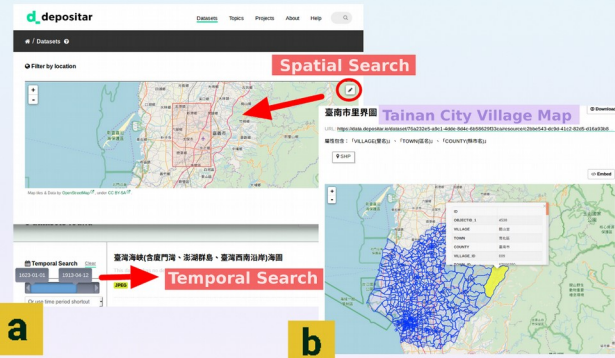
depositar

Datasets Topics Projects About Help

/ Datasets

Filter by location

Spatial Search

Tainan City Village Map

臺南市里界圖

Download

URL: https://data.depositar.io/dataset/f6a232e5-a8c1-4dde-8d4c-6b58629f03ca/resource/c2b8e543-dc8d-41c2-82e8-416a93b8

欄位包含：「VILLAGE(里名)」、「TOWN(區名)」、「COUNTY(縣市名)」

SHP

Embed

Map tiles & Data by OpenStreetMap, under CC BY SA

Temporal Search Clear

1623-01-01 1913-04-12

臺灣海峽(含廈門灣、澎湖群島、臺灣西南沿岸)海圖

Temporal Search

JPEG

Or use time period shortcut

a

b

| | |
|---|---|
| ID | |
| OBJECTID_1 | |
| VILLAGE | |
| TOWN | |
| COUNTY | |
| VILLAGE_ID | |